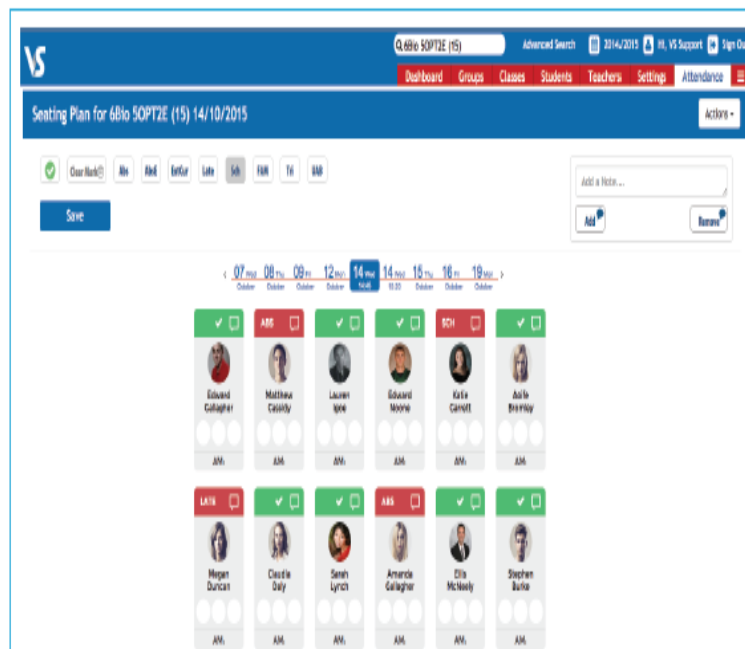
VS

6Bio 5OPT2E (15)

Advanced Search

2014/2015

Hi, VS Support

Sign Out

Dashboard

Groups

Classes

Students

Teachers

Settings

Attendance

Seating Plan for 6Bio 5OPT2E (15) 14/10/2015

Actions

Clear Mark

Abs

AbsE

ExtCur

Late

Sch

F&M

Tri

UAB

Save

Add a Note...

Add

Remove

07 Wed October

08 Thu October

09 Fri October

12 Mon October

14 Wed 9:00

14 Wed 10:30

15 Thu October

16 Fri October

19 Mon October

ABS

SCH

Edward Gallagher

Matthew Cassidy

Lauren Ippe

Edward Moore

Katie Carroll

Aoife Bromley

AM

AM

AM

AM

AM

AM

LATE

ABS

Megan Duncan

Claudia Daly

Sarah Lynch

Amanda Gallagher

Ella McNeely

Stephen Burke

AM

AM

AM

AM

AM

AM